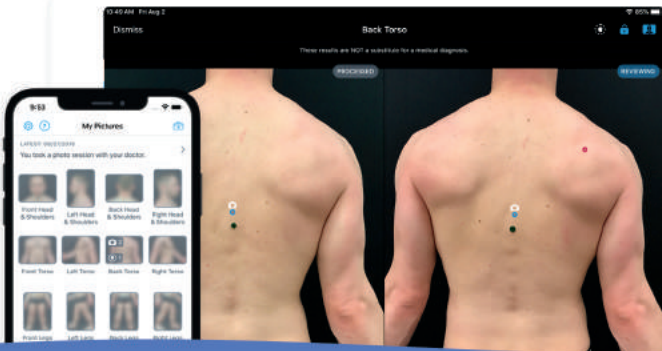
10:40 AM Fri Aug 2
85%
Dismiss
Back Torso
These results are NOT a substitute for a medical diagnosis.
PROCESSED
REVIEWING

9:53
My Pictures
LATEST 06/27/2019
You took a photo session with your doctor.
Front Head & Shoulders
Left Head & Shoulders
Back Head & Shoulders
Right Head & Shoulders
Front Torso
Left Torso
Back Torso
Right Torso
Front Legs
Left Legs
Back Legs
Right Legs